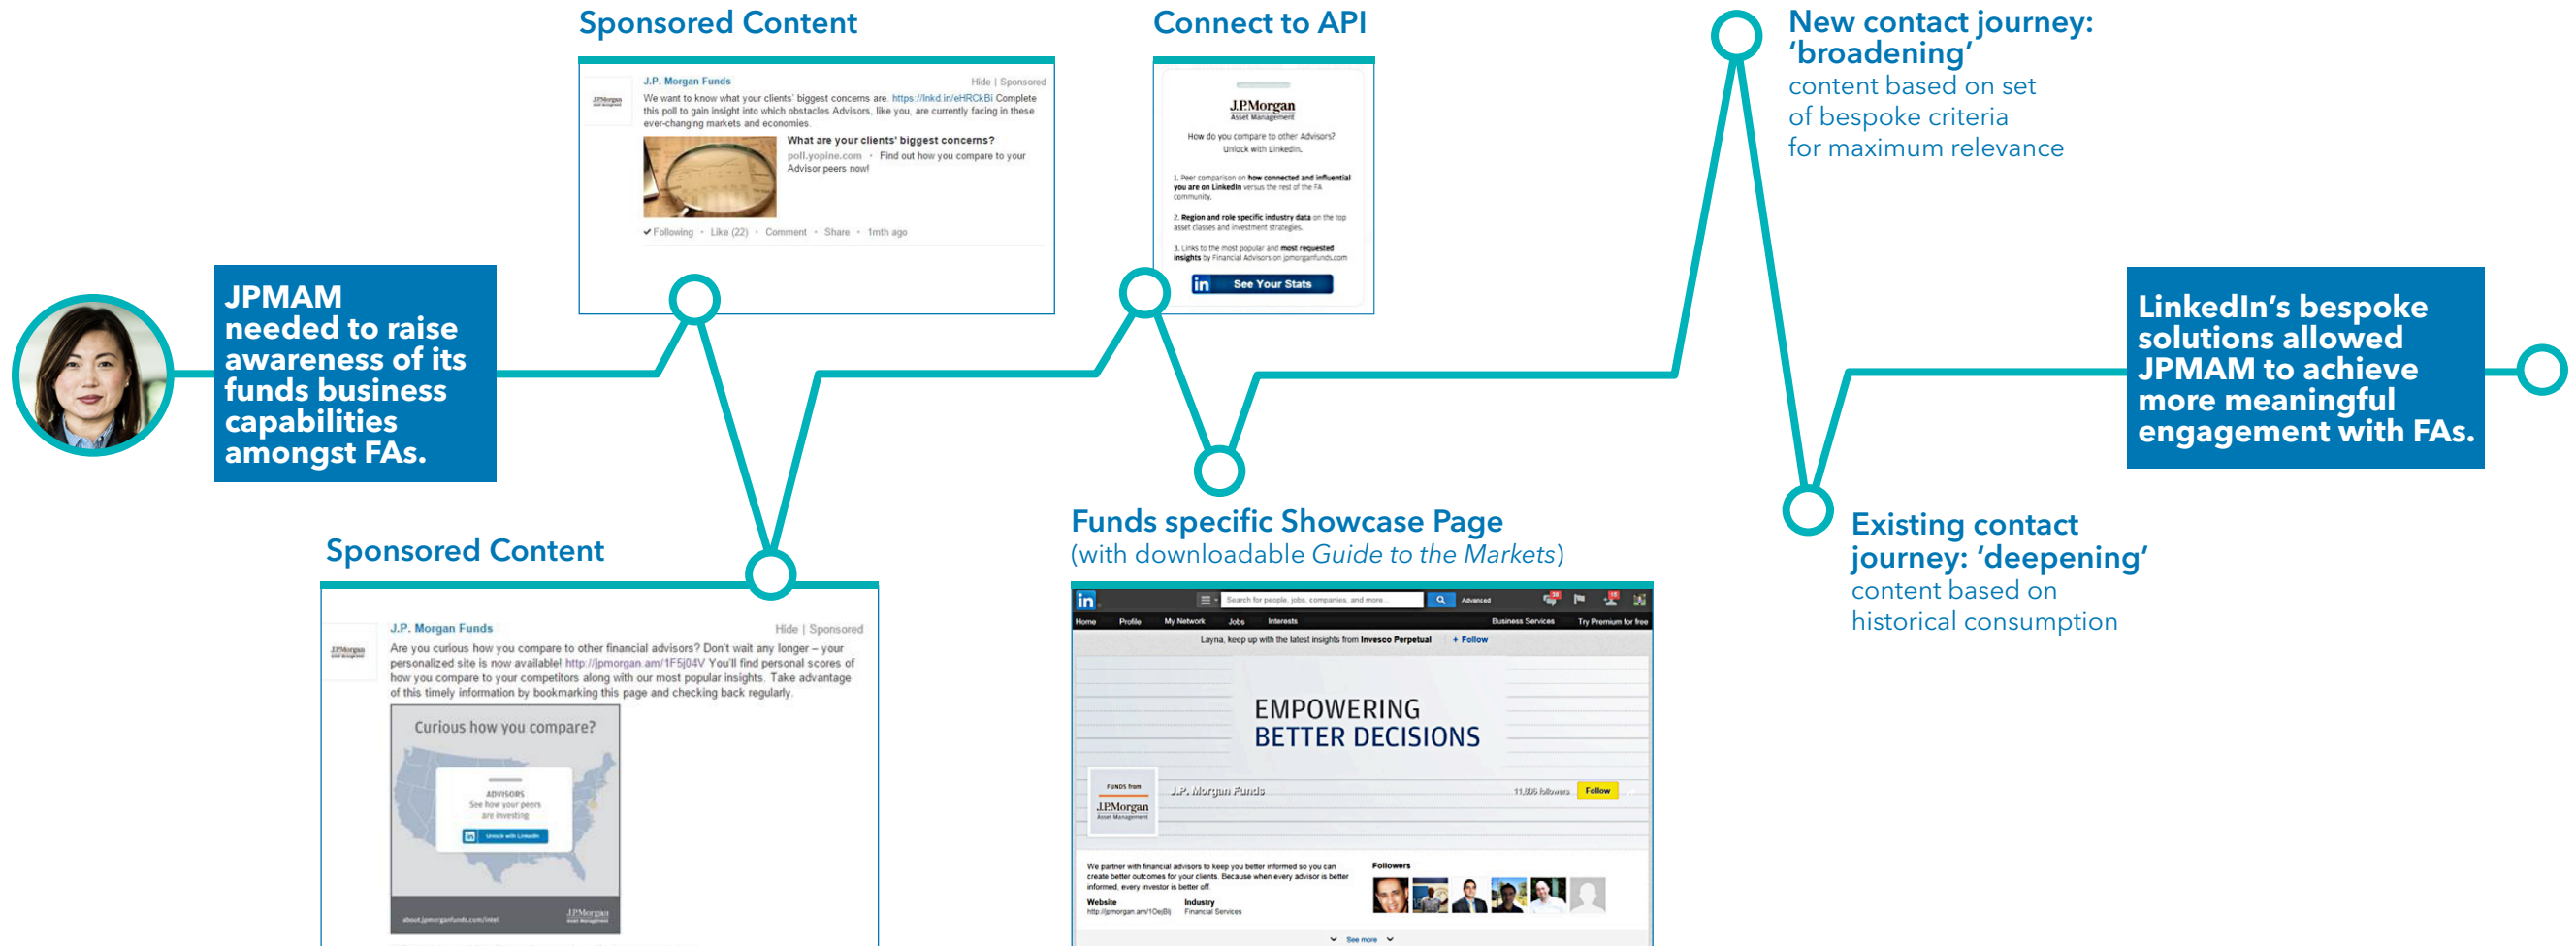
JPMAM needed to raise awareness of its funds business capabilities amongst FAs.

Sponsored Content

J.P. Morgan Funds

Hide | Sponsored

We want to know what your clients' biggest concerns are. https://lnkd.in/eHRCkBi Complete this poll to gain insight into which obstacles Advisors, like you, are currently facing in these ever-changing markets and economies.

What are your clients' biggest concerns?

poll.yopine.com • Find out how you compare to your Advisor peers now!

✔Following • Like (22) • Comment • Share • 1mth ago

Sponsored Content

J.P. Morgan Funds

Hide | Sponsored

Are you curious how you compare to other financial advisors? Don't wait any longer – your personalized site is now available! http://jpmorgan.am/1F5j04V You'll find personal scores of how you compare to your competitors along with our most popular insights. Take advantage of this timely information by bookmarking this page and checking back regularly.

Curious how you compare?

ADVISORS
See how your peers are investing

Unlock with LinkedIn

about.jpmorganfunds.com/intel

J.P.Morgan

Connect to API

J.P.Morgan
Asset Management

How do you compare to other Advisors? Unlock with LinkedIn.

1. Peer comparison on how connected and influential you are on LinkedIn versus the rest of the FA community.

2. Region and role specific industry data on the top asset classes and investment strategies.

3. Links to the most popular and most requested insights by Financial Advisors on jpmorganfunds.com

in See Your Stats

Funds specific Showcase Page
(with downloadable Guide to the Markets)

in Search for people, jobs, companies, and more... Advanced

Home Profile My Network Jobs Interests Business Services Try Premium for free

Layna, keep up with the latest insights from Invesco Perpetual + Follow

EMPOWERING
BETTER DECISIONS

FUNDS from
J.P.Morgan
Asset Management

J.P. Morgan Funds

11,006 followers Follow

We partner with financial advisors to keep you better informed so you can create better outcomes for your clients. Because when every advisor is better informed, every investor is better off.

Website
http://jpmorgan.am/1OeBIj

Industry
Financial Services

Followers

See more

New contact journey: 'broadening'
content based on set of bespoke criteria for maximum relevance

Existing contact journey: 'deepening'
content based on historical consumption

LinkedIn's bespoke solutions allowed JPMAM to achieve more meaningful engagement with FAs.